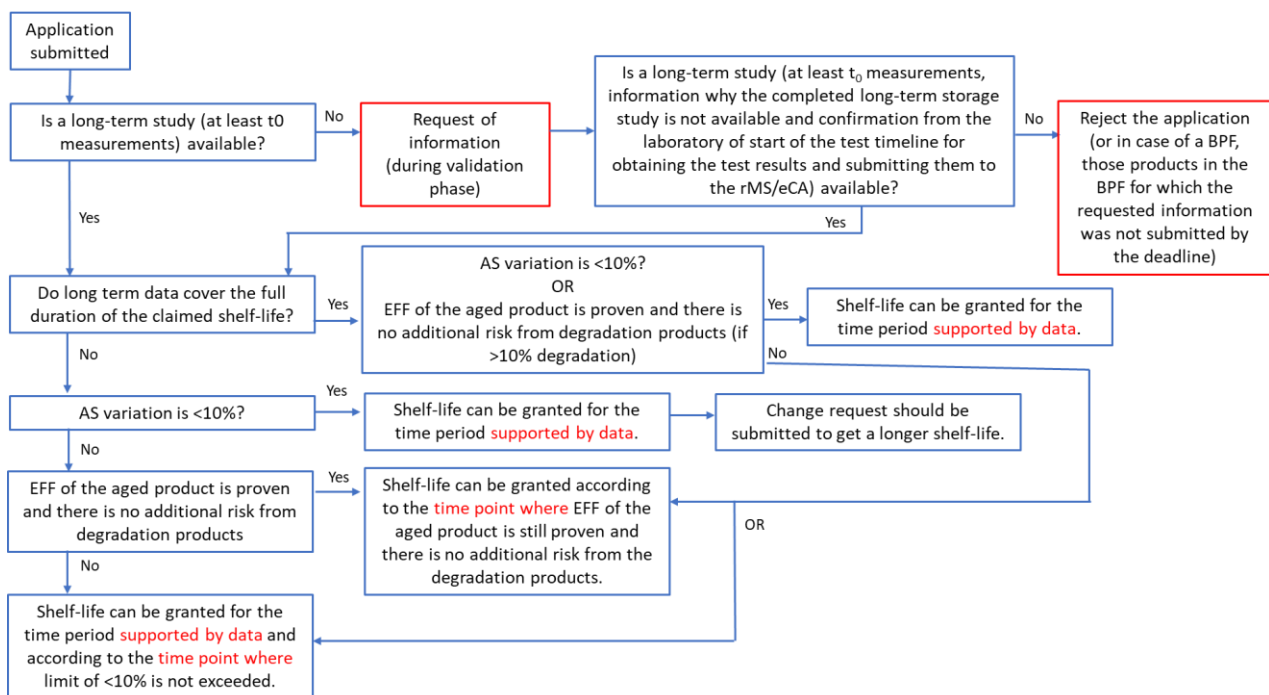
Application submitted

Is a long-term study (at least t0 measurements) available?

No

Request of information (during validation phase)

Is a long-term study (at least $t_0$ measurements, information why the completed long-term storage study is not available and confirmation from the laboratory of start of the test timeline for obtaining the test results and submitting them to the rMS/eCA) available?

No

Reject the application (or in case of a BPF, those products in the BPF for which the requested information was not submitted by the deadline)

Yes

Yes

Do long term data cover the full duration of the claimed shelf-life?

Yes

AS variation is <10%?
OR
EFF of the aged product is proven and there is no additional risk from degradation products (if >10% degradation)

Yes

Shelf-life can be granted for the time period supported by data.

No

No

AS variation is <10%?

Yes

Shelf-life can be granted for the time period supported by data.

Change request should be submitted to get a longer shelf-life.

No

EFF of the aged product is proven and there is no additional risk from degradation products

Yes

Shelf-life can be granted according to the time point where EFF of the aged product is still proven and there is no additional risk from the degradation products.

OR

No

Shelf-life can be granted for the time period supported by data and according to the time point where limit of <10% is not exceeded.